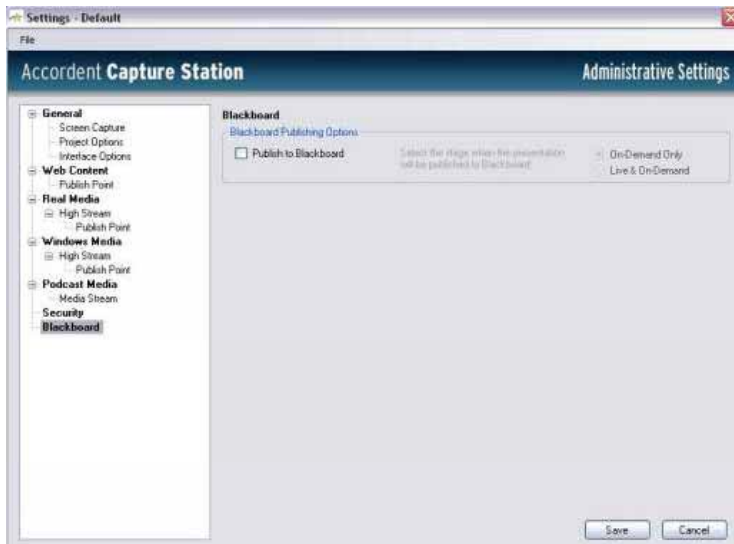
Settings - Default

File

Accordent Capture Station

Administrative Settings

General
Screen Capture
Project Options
Interface Options
Web Content
Publish Point
Real Media
High Stream
Publish Point
Windows Media
High Stream
Publish Point
Podcast Media
Media Stream
Security
Blackboard

Blackboard

Blackboard Publishing Options

Publish to Blackboard

Select the stage when the presentation will be published to Blackboard

On-Demand Only
Live & On-Demand

Save
Cancel